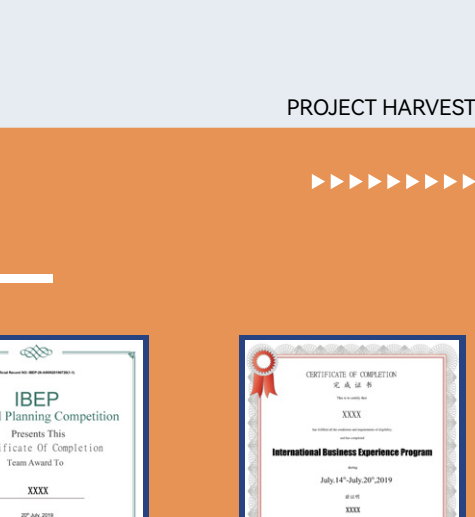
PROJECT HARVEST

IBEP
l Planning Competition
Presents This
ificate Of Completion
Team Award To
XXXX
20th July, 2019

CERTIFICATE OF COMPLETION
完成证书
This is to certify that
XXXX
has fulfilled all the conditions and requirements of eligibility and has completed
International Business Experience Program
during
July.14th-July.20th,2019
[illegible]
XXXX